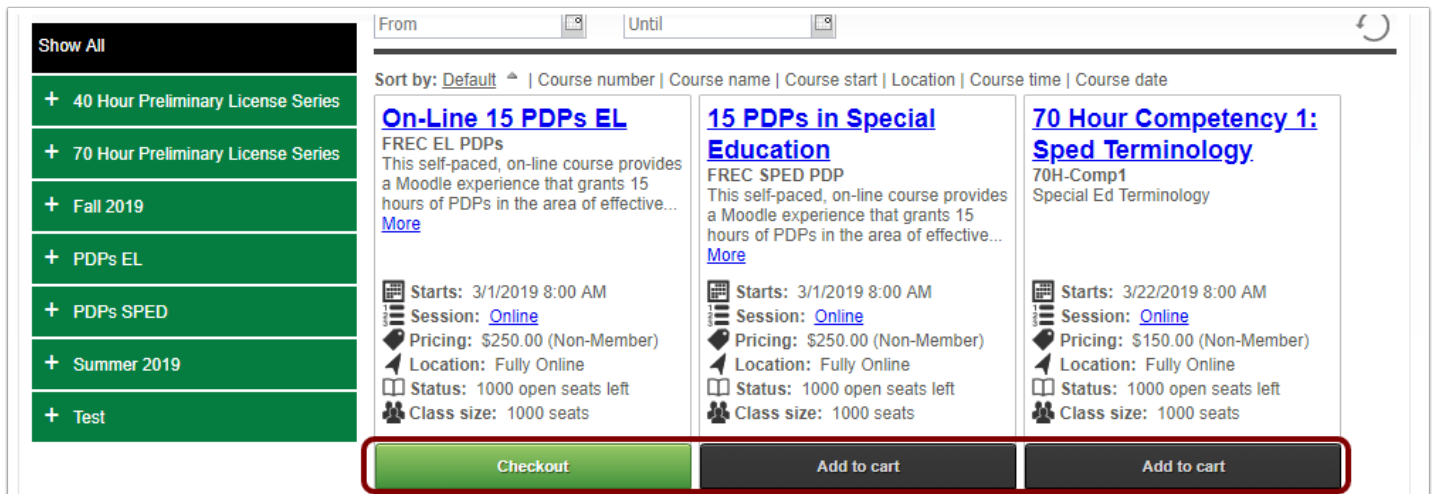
Show All

+ 40 Hour Preliminary License Series

+ 70 Hour Preliminary License Series

+ Fall 2019

+ PDPs EL

+ PDPs SPED

+ Summer 2019

+ Test

From

Until

Sort by: Default | Course number | Course name | Course start | Location | Course time | Course date

On-Line 15 PDPs EL
FREC EL PDPs
This self-paced, on-line course provides a Moodle experience that grants 15 hours of PDPs in the area of effective...
More

Starts: 3/1/2019 8:00 AM
Session: Online
Pricing: $250.00 (Non-Member)
Location: Fully Online
Status: 1000 open seats left
Class size: 1000 seats

Checkout

15 PDPs in Special Education
FREC SPED PDP
This self-paced, on-line course provides a Moodle experience that grants 15 hours of PDPs in the area of effective...
More

Starts: 3/1/2019 8:00 AM
Session: Online
Pricing: $250.00 (Non-Member)
Location: Fully Online
Status: 1000 open seats left
Class size: 1000 seats

Add to cart

70 Hour Competency 1: Sped Terminology
70H-Comp1
Special Ed Terminology

Starts: 3/22/2019 8:00 AM
Session: Online
Pricing: $150.00 (Non-Member)
Location: Fully Online
Status: 1000 open seats left
Class size: 1000 seats

Add to cart